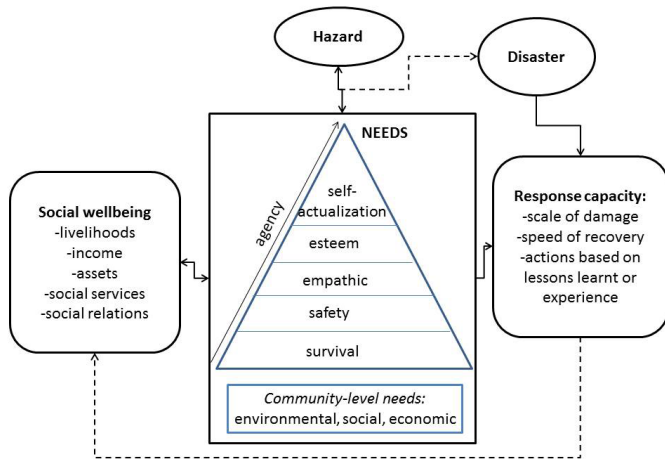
Hazard

Disaster

NEEDS

agency

self-actualization

esteem

empathic

safety

survival

Community-level needs: environmental, social, economic

Social wellbeing
-livelihoods
-income
-assets
-social services
-social relations

Response capacity:
-scale of damage
-speed of recovery
-actions based on lessons learnt or experience